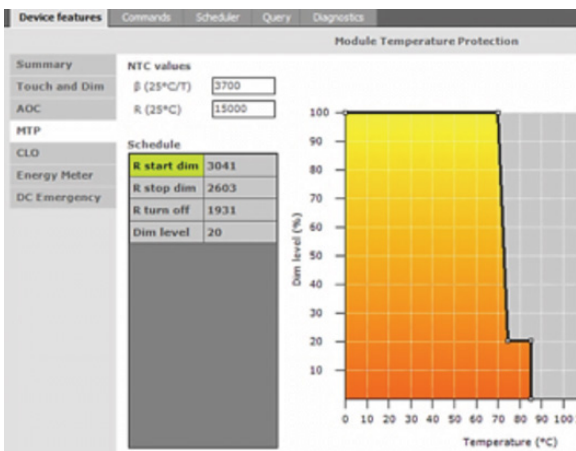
Device features | Commands | Scheduler | Query | Diagnostics

Module Temperature Protection

Summary
Touch and Dim
AOC
MTP
CLO
Energy Meter
DC Emergency

NTC values
β (25°C/T) 3700
R (25°C) 15000

Schedule

| R start dim | 3041 |
|---|---|
| R stop dim | 2603 |
| R turn off | 1931 |
| Dim level | 20 |

Dim level (%)
100
90
80
70
60
50
40
30
20
10

0 10 20 30 40 50 60 70 80 90 100

Temperature (°C)